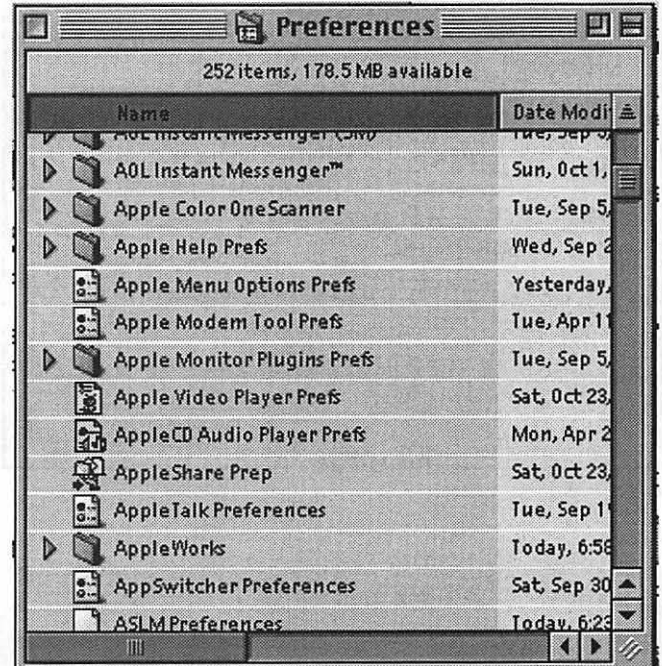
Preferences

252 items, 178.5 MB available

| Name | Date Modi |
|---|---|
| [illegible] | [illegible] |
| AOL Instant Messenger™ | Sun, Oct 1, |
| Apple Color OneScanner | Tue, Sep 5, |
| Apple Help Prefs | Wed, Sep 2 |
| Apple Menu Options Prefs | Yesterday, |
| Apple Modem Tool Prefs | Tue, Apr 1 |
| Apple Monitor Plugins Prefs | Tue, Sep 5, |
| Apple Video Player Prefs | Sat, Oct 23, |
| AppleCD Audio Player Prefs | Mon, Apr 2 |
| AppleShare Prep | Sat, Oct 23, |
| AppleTalk Preferences | Tue, Sep 1 |
| AppleWorks | Today, 6:58 |
| AppSwitcher Preferences | Sat, Sep 30 |
| ASLM Preferences | Today, 6:23 |